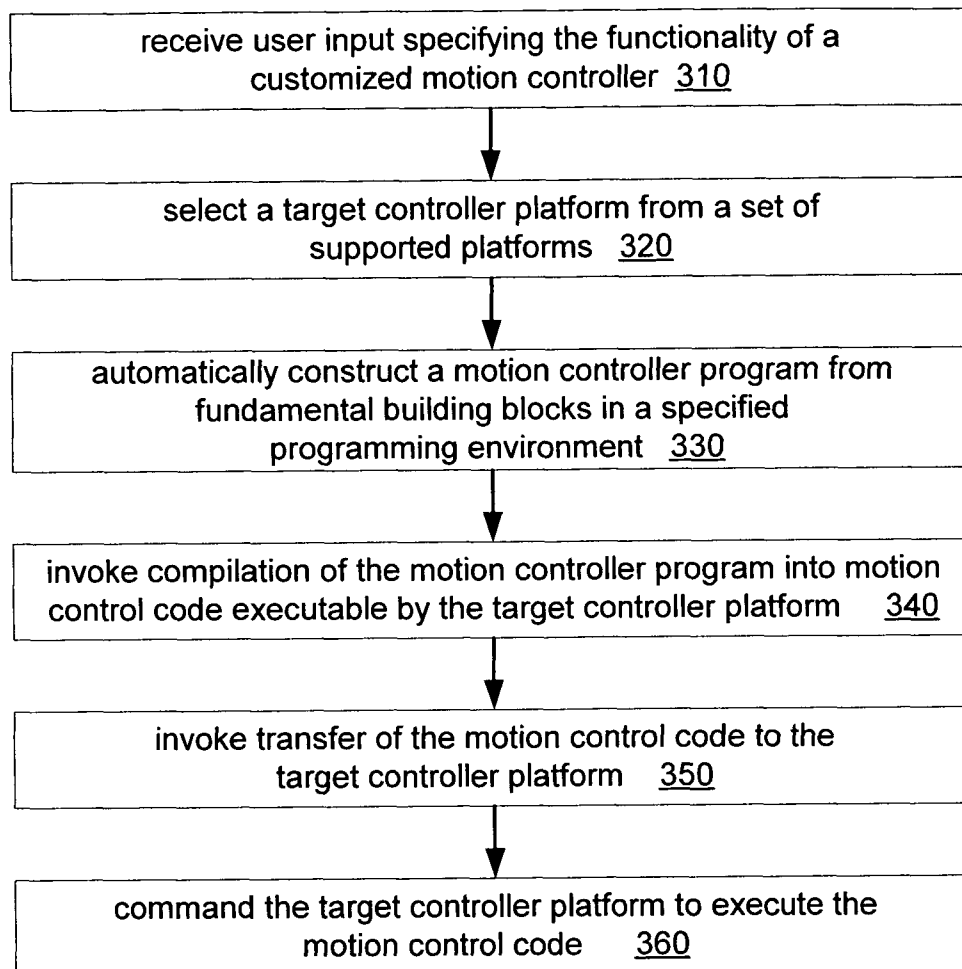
receive user input specifying the functionality of a customized motion controller 310

select a target controller platform from a set of supported platforms 320

automatically construct a motion controller program from fundamental building blocks in a specified programming environment 330

invoke compilation of the motion controller program into motion control code executable by the target controller platform 340

invoke transfer of the motion control code to the target controller platform 350

command the target controller platform to execute the motion control code 360